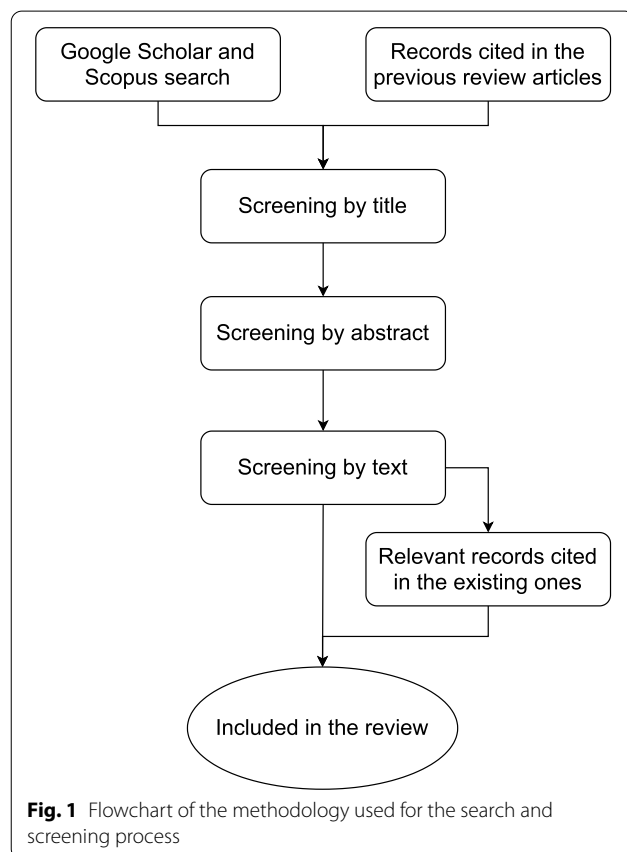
Google Scholar and Scopus search

Records cited in the previous review articles

Screening by title

Screening by abstract

Screening by text

Relevant records cited in the existing ones

Included in the review

**Fig. 1** Flowchart of the methodology used for the search and screening process